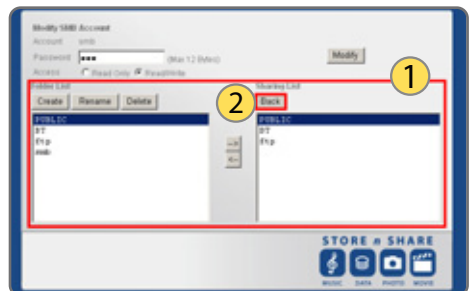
Modify SMB Account
Account smb
Password *** (Max 12 Bytes)
Access Read Only Read/Write
Modify

1

Folder List
Create Rename Delete
PUBLIC
BT
ftp
smb

2
Sharing List
Back
PUBLIC
BT
ftp

-->
<--

STORE n SHARE
MUSIC DATA PHOTO MOVIE